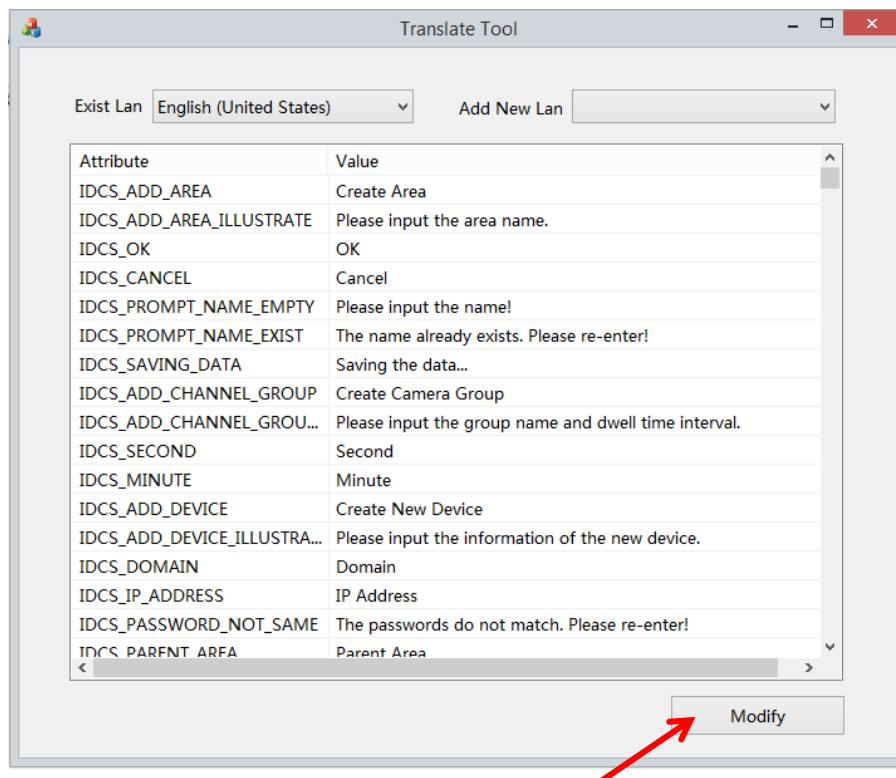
Translate Tool

Exist Lan English (United States)

Add New Lan

| Attribute | Value |
|---|---|
| IDCS_ADD_AREA | Create Area |
| IDCS_ADD_AREA_ILLUSTRATE | Please input the area name. |
| IDCS_OK | OK |
| IDCS_CANCEL | Cancel |
| IDCS_PROMPT_NAME_EMPTY | Please input the name! |
| IDCS_PROMPT_NAME_EXIST | The name already exists. Please re-enter! |
| IDCS_SAVING_DATA | Saving the data... |
| IDCS_ADD_CHANNEL_GROUP | Create Camera Group |
| IDCS_ADD_CHANNEL_GROU... | Please input the group name and dwell time interval. |
| IDCS_SECOND | Second |
| IDCS_MINUTE | Minute |
| IDCS_ADD_DEVICE | Create New Device |
| IDCS_ADD_DEVICE_ILLUSTRA... | Please input the information of the new device. |
| IDCS_DOMAIN | Domain |
| IDCS_IP_ADDRESS | IP Address |
| IDCS_PASSWORD_NOT_SAME | The passwords do not match. Please re-enter! |
| IDCS_PARENT_AREA | Parent Area |

Modify